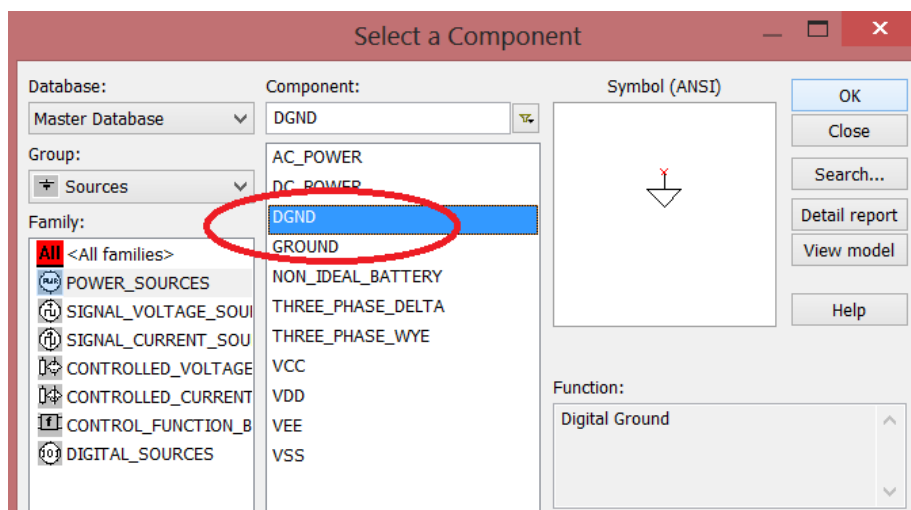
Select a Component

Database:
Master Database

Group:
Sources

Family:
All <All families>
POWER_SOURCES
SIGNAL_VOLTAGE_SOU
SIGNAL_CURRENT_SOU
CONTROLLED_VOLTAGE
CONTROLLED_CURRENT
CONTROL_FUNCTION_B
DIGITAL_SOURCES

Component:
DGND

AC_POWER
DC_POWER
DGND
GROUND
NON_IDEAL_BATTERY
THREE_PHASE_DELTA
THREE_PHASE_WYE
VCC
VDD
VEE
VSS

Symbol (ANSI)

Function:
Digital Ground

OK
Close
Search...
Detail report
View model
Help